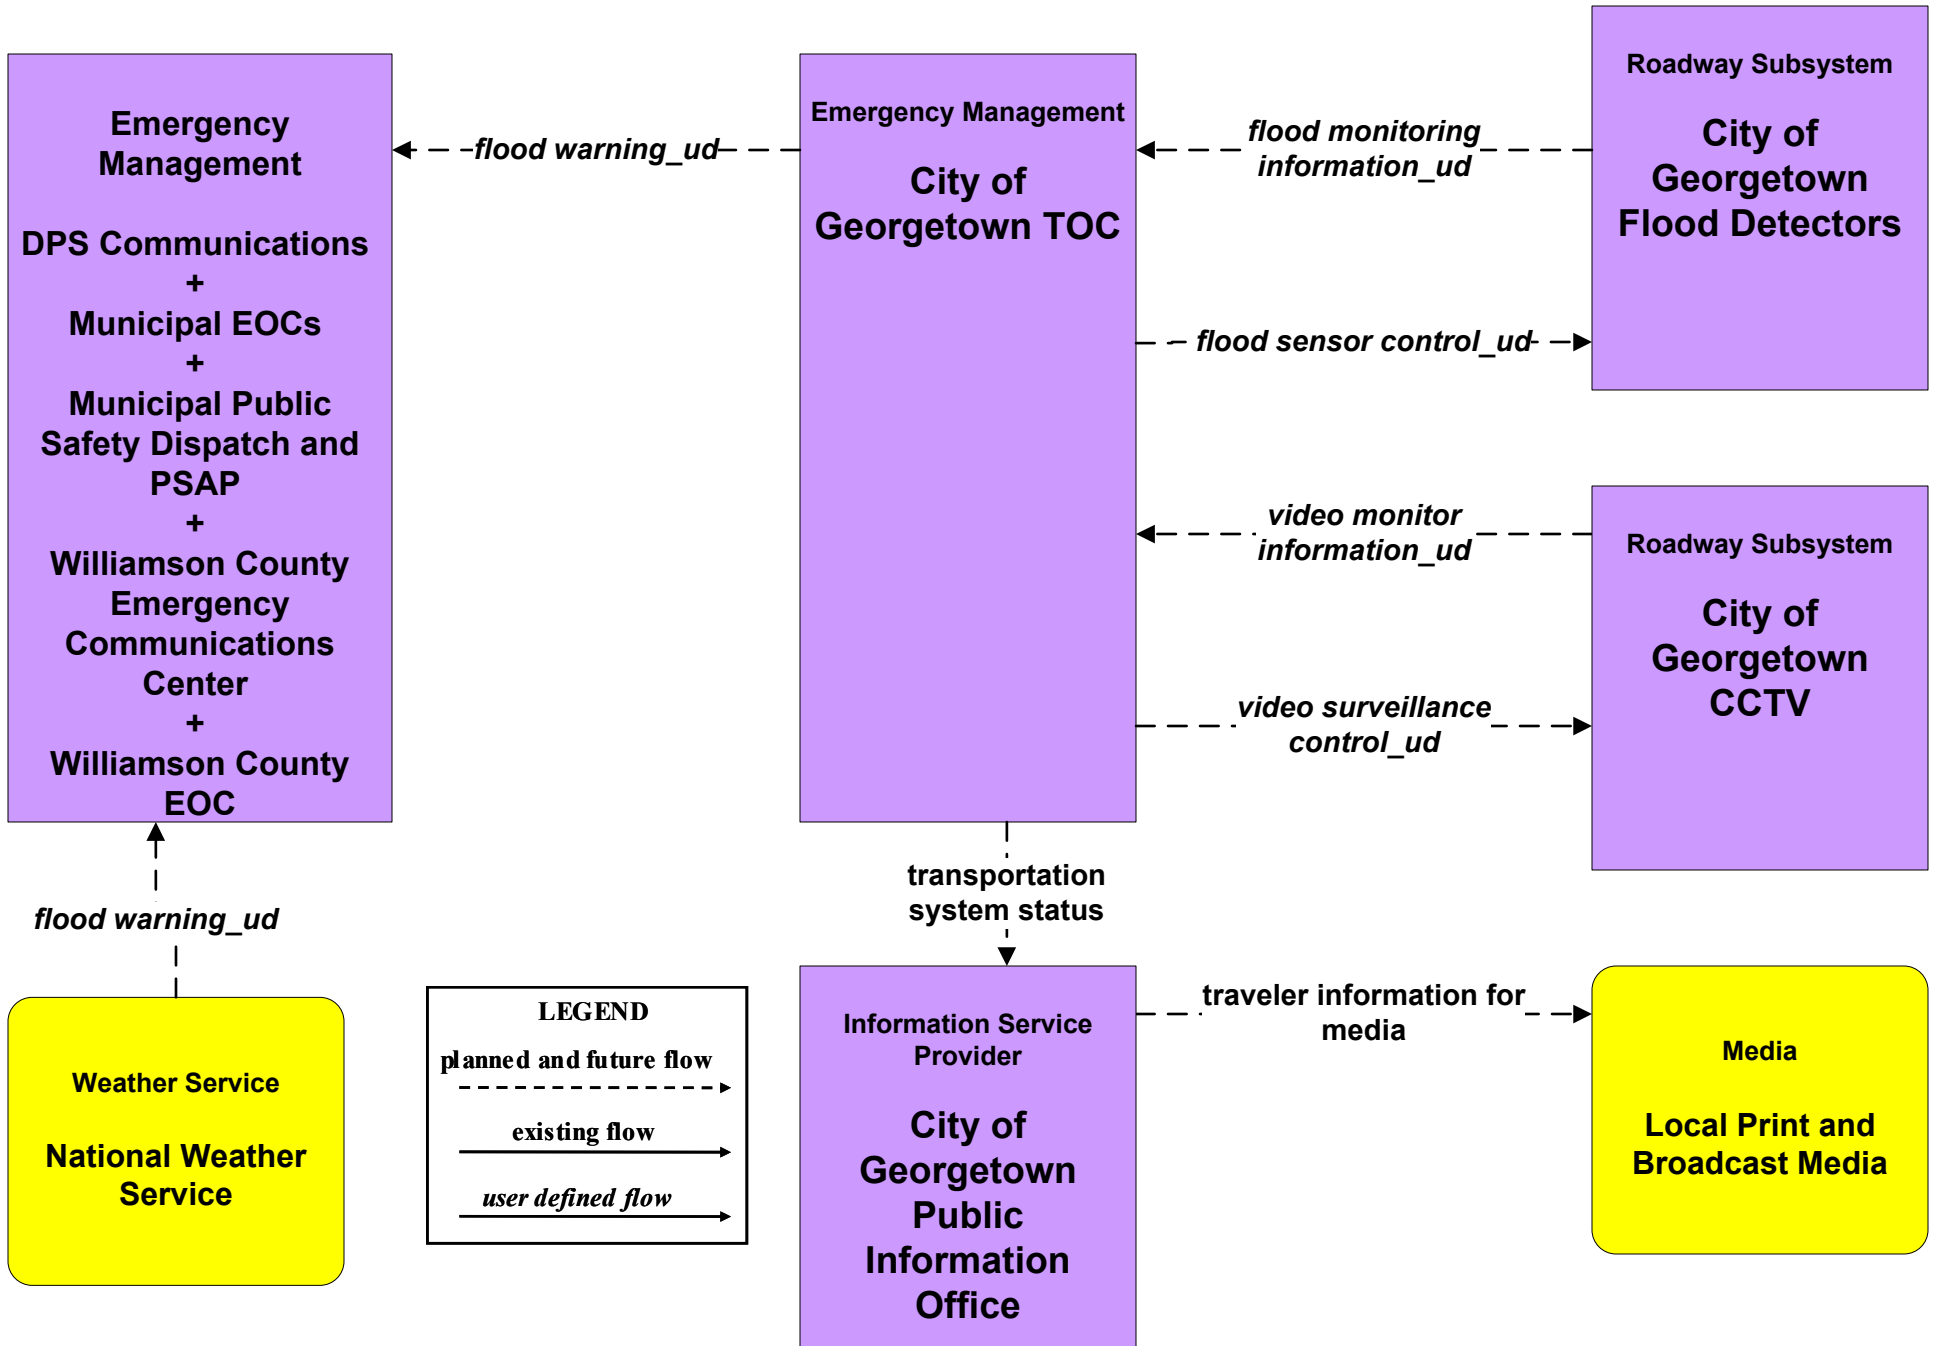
Emergency Management

DPS Communications
+
Municipal EOCs
+
Municipal Public Safety Dispatch and PSAP
+
Williamson County Emergency Communications Center
+
Williamson County EOC

flood warning_ud

Emergency Management

City of Georgetown TOC

flood monitoring information_ud

Roadway Subsystem

City of Georgetown Flood Detectors

flood sensor control_ud

video monitor information_ud

Roadway Subsystem

City of Georgetown CCTV

video surveillance control_ud

flood warning_ud

transportation system status

Weather Service

National Weather Service

LEGEND
planned and future flow
existing flow
user defined flow

Information Service Provider

City of Georgetown Public Information Office

traveler information for media

Media

Local Print and Broadcast Media